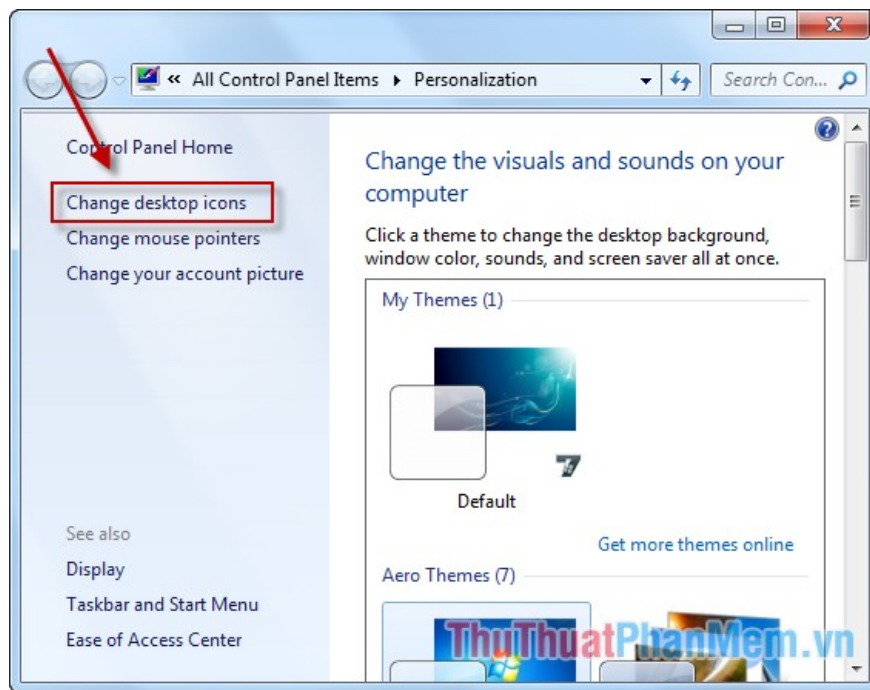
« All Control Panel Items ▸ Personalization

Search Con...

Control Panel Home

Change desktop icons

Change mouse pointers

Change your account picture

See also

Display

Taskbar and Start Menu

Ease of Access Center

Change the visuals and sounds on your computer

Click a theme to change the desktop background, window color, sounds, and screen saver all at once.

My Themes (1)

Default

Get more themes online

Aero Themes (7)

ThuThuatPhanMem.vn